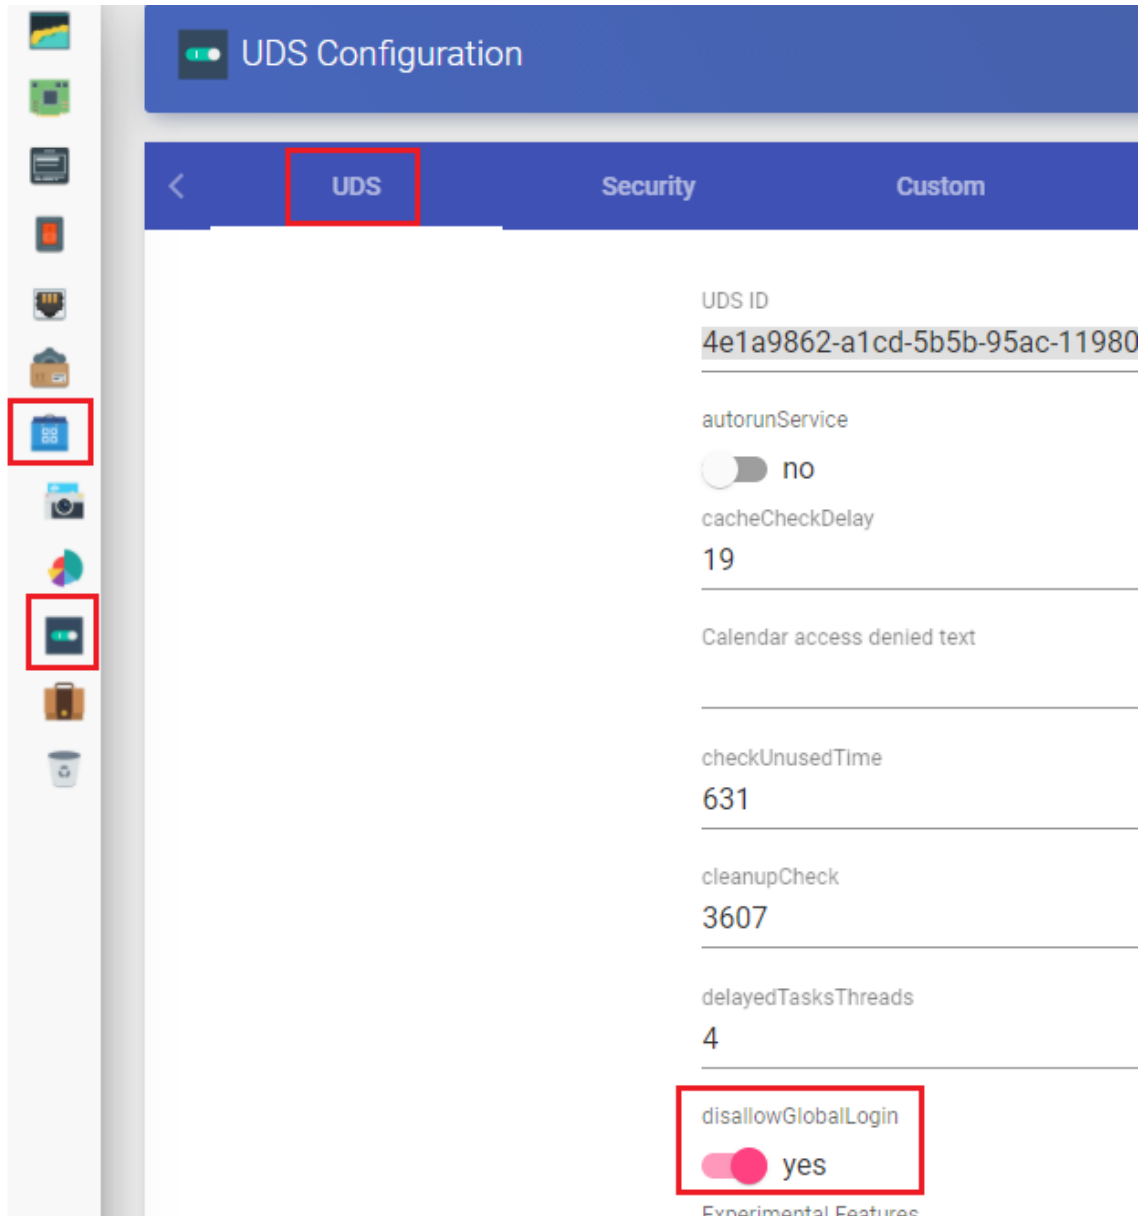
UDS Configuration

UDS

Security

Custom

UDS ID

4e1a9862-a1cd-5b5b-95ac-11980

autorunService

no

cacheCheckDelay

19

Calendar access denied text

checkUnusedTime

631

cleanupCheck

3607

delayedTasksThreads

4

disallowGlobalLogin

yes

Experimental Features